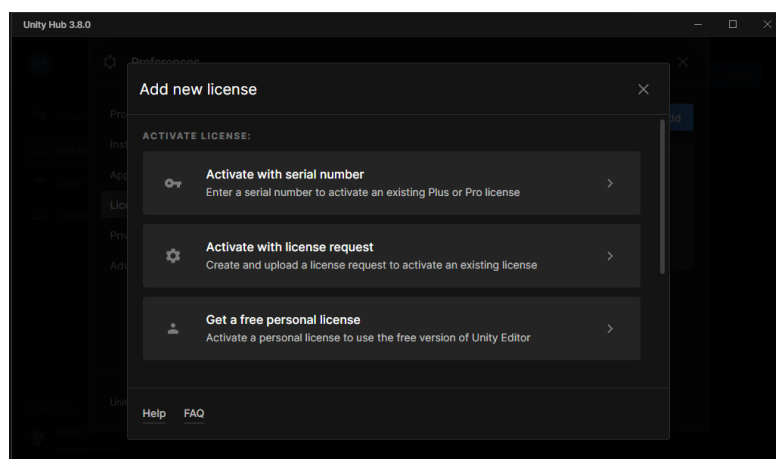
Unity Hub 3.8.0

Preferences

Add new license

ACTIVATE LICENSE:

Activate with serial number
Enter a serial number to activate an existing Plus or Pro license

Activate with license request
Create and upload a license request to activate an existing license

Get a free personal license
Activate a personal license to use the free version of Unity Editor

Help FAQ